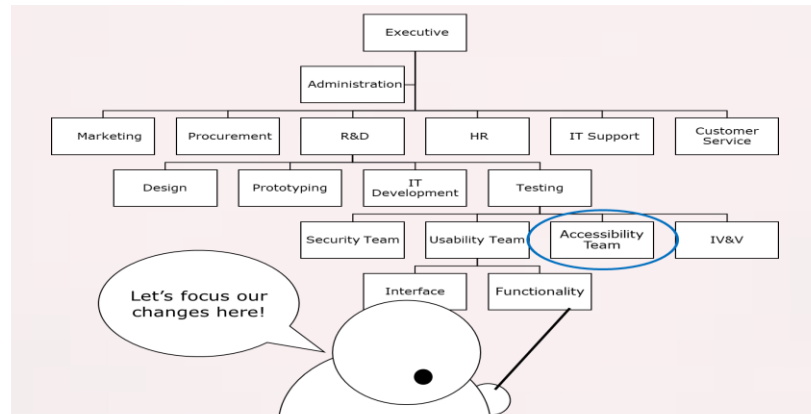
Executive

Administration

Marketing

Procurement

R&D

HR

IT Support

Customer Service

Design

Prototyping

IT Development

Testing

Security Team

Usability Team

Accessibility Team

IV&V

Interface

Functionality

Let's focus our changes here!